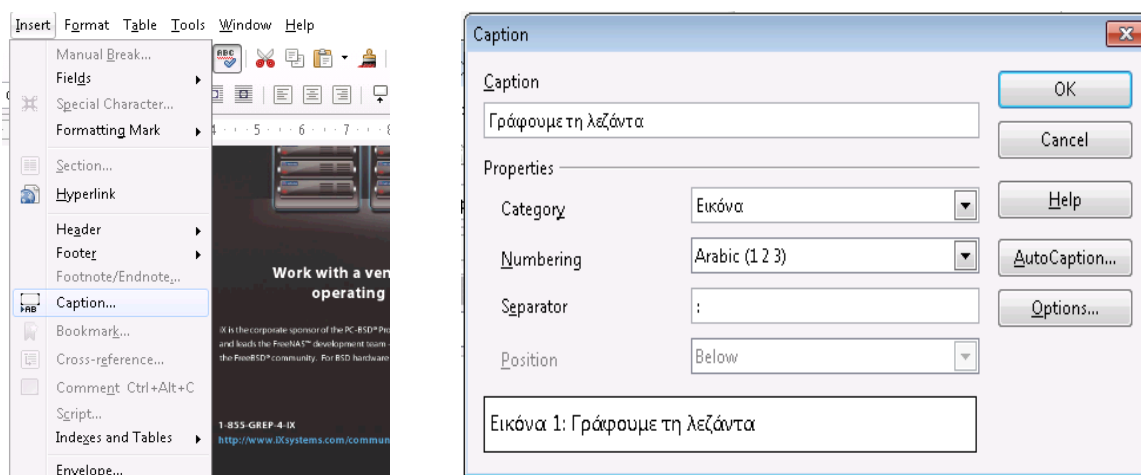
Insert Format Table Tools Window Help

Manual Break...
Fields
Special Character...
Formatting Mark
Section...
Hyperlink
Header
Footer
Footnote/Endnote...
Caption...
Bookmark...
Cross-reference...
Comment Ctrl+Alt+C
Script...
Indexes and Tables
Envelope...

Work with a ven
operating

iX is the corporate sponsor of the PC-BSD® Pro
and leads the FreeNAS™ development team
the FreeBSD® community. For BSD hardware

1-855-GREP-4-IX
http://www.iXsystems.com/commun

Caption

Caption
Γράφουμε τη λεζάντα

Properties
Category Εικόνα
Numbering Arabic (1 2 3)
Separator :
Position Below

Εικόνα 1: Γράφουμε τη λεζάντα

OK
Cancel
Help
AutoCaption...
Options...